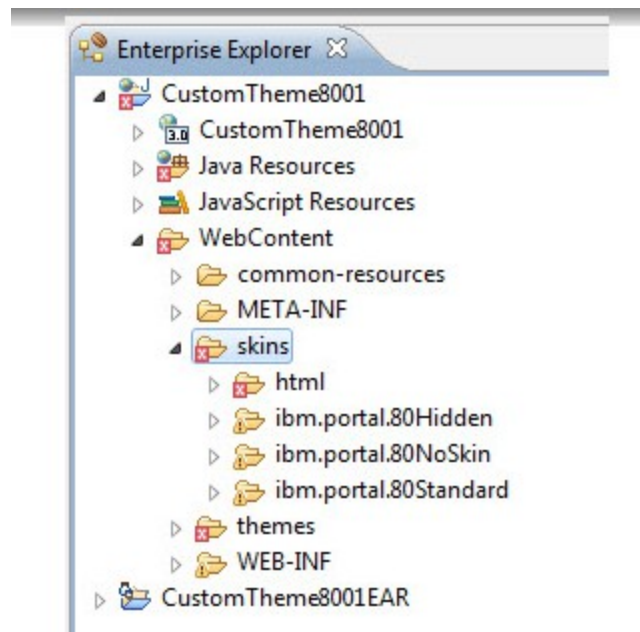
Enterprise Explorer

CustomTheme8001

3.0 CustomTheme8001

Java Resources

JavaScript Resources

WebContent

common-resources

META-INF

skins

html

ibm.portal.80Hidden

ibm.portal.80NoSkin

ibm.portal.80Standard

themes

WEB-INF

CustomTheme8001EAR